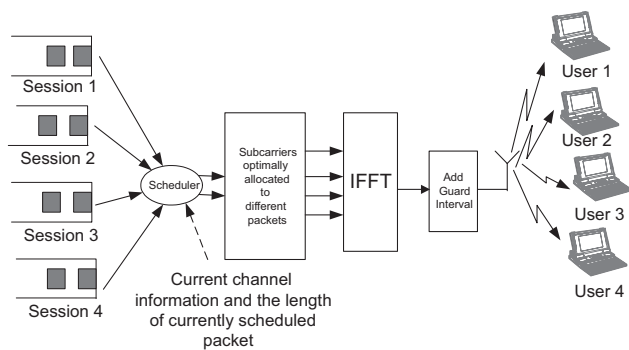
Session 1
Session 2
Session 3
Session 4
Scheduler
Current channel information and the length of currently scheduled packet
Subcarriers optimally allocated to different packets
IFFT
Add Guard Interval
User 1
User 2
User 3
User 4